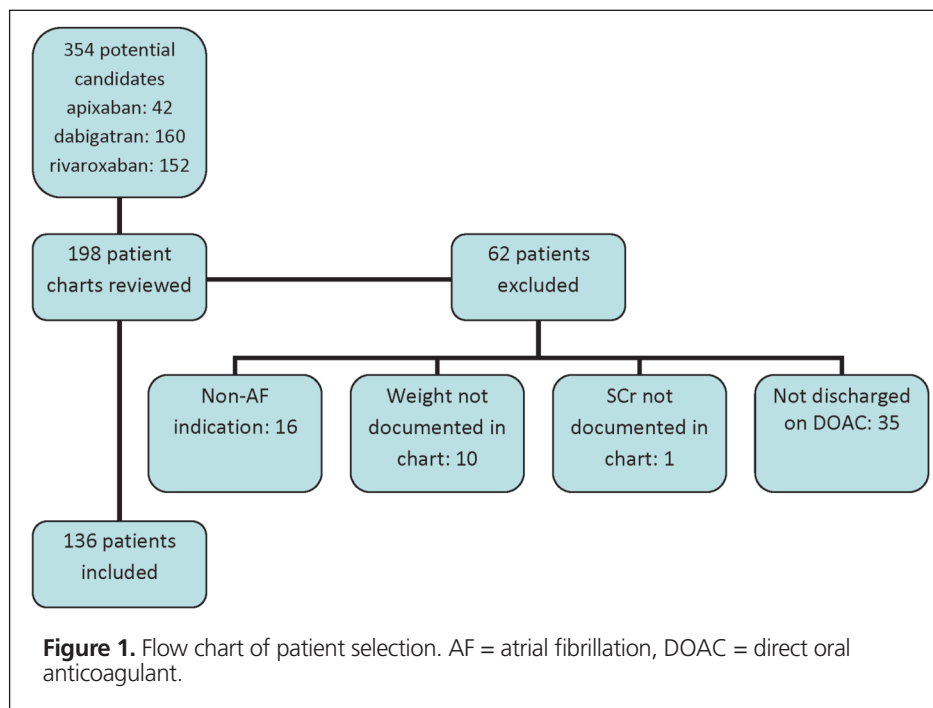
354 potential candidates
apixaban: 42
dabigatran: 160
rivaroxaban: 152

198 patient charts reviewed

62 patients excluded

Non-AF indication: 16

Weight not documented in chart: 10

SCr not documented in chart: 1

Not discharged on DOAC: 35

136 patients included

**Figure 1.** Flow chart of patient selection. AF = atrial fibrillation, DOAC = direct oral anticoagulant.